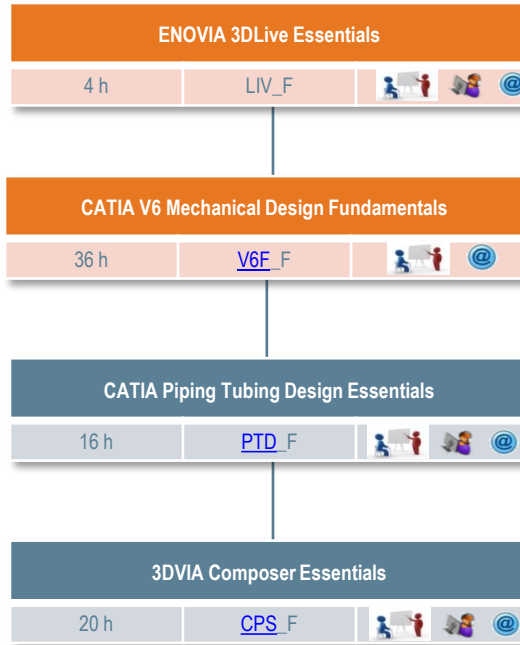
ENOVIA 3DLive Essentials

| 4 h | LIV_F | @ |
|---|---|---|

CATIA V6 Mechanical Design Fundamentals

| 36 h | V6F_F | @ |
|---|---|---|

CATIA Piping Tubing Design Essentials

| 16 h | PTD_F | @ |
|---|---|---|

3DVIA Composer Essentials

| 20 h | CPS_F | @ |
|---|---|---|